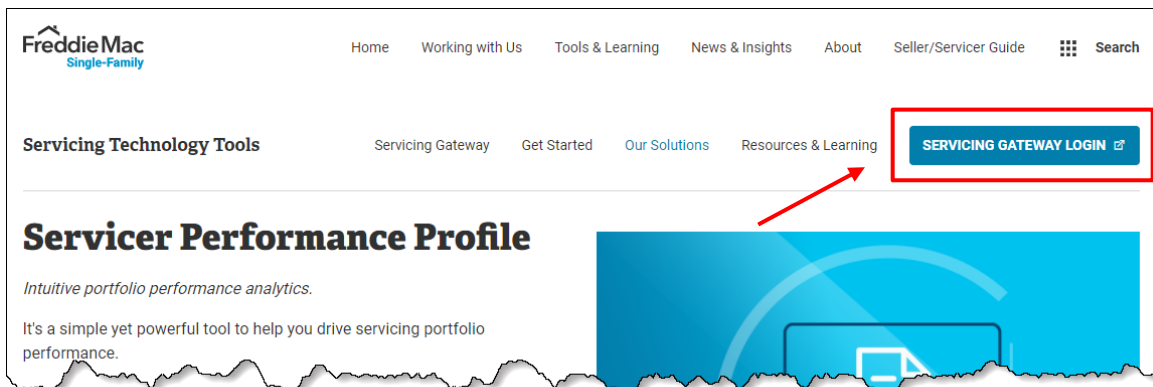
FreddieMac
Single-Family

Home Working with Us Tools & Learning News & Insights About Seller/Servicer Guide Search

Servicing Technology Tools

Servicing Gateway Get Started Our Solutions Resources & Learning

SERVICING GATEWAY LOGIN

Servicer Performance Profile

Intuitive portfolio performance analytics.

It's a simple yet powerful tool to help you drive servicing portfolio performance.